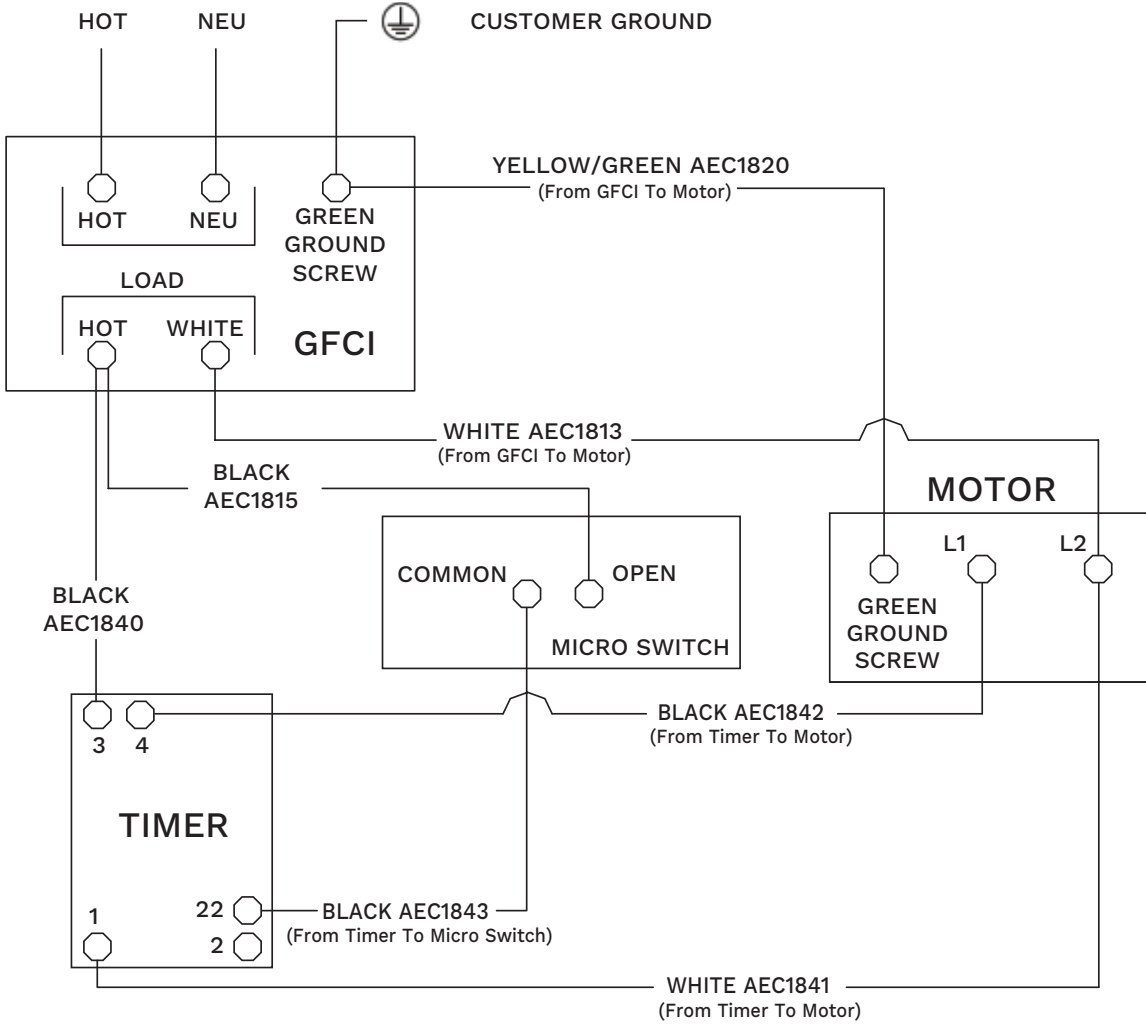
HOT NEU CUSTOMER GROUND

HOT NEU GREEN GROUND SCREW

YELLOW/GREEN AEC1820
(From GFCI To Motor)

LOAD
HOT WHITE
GFCI

WHITE AEC1813
(From GFCI To Motor)

BLACK AEC1815

MOTOR

COMMON OPEN
MICRO SWITCH

L1 L2
GREEN GROUND SCREW

BLACK AEC1840

3 4

BLACK AEC1842
(From Timer To Motor)

TIMER

22
1
2

BLACK AEC1843
(From Timer To Micro Switch)

WHITE AEC1841
(From Timer To Motor)